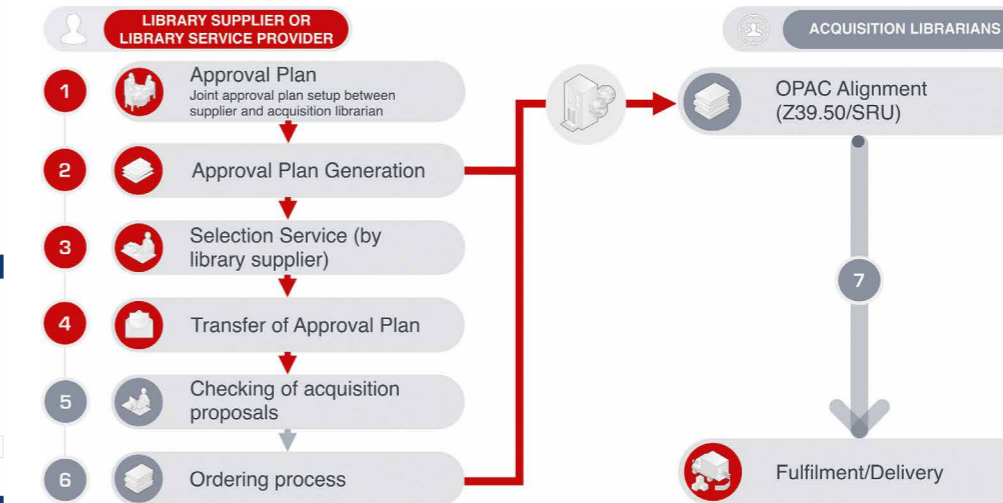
LIBRARY SUPPLIER OR LIBRARY SERVICE PROVIDER

ACQUISITION LIBRARIANS

1 Approval Plan
Joint approval plan setup between supplier and acquisition librarian

2 Approval Plan Generation

3 Selection Service (by library supplier)

4 Transfer of Approval Plan

5 Checking of acquisition proposals

6 Ordering process

OPAC Alignment (Z39.50/SRU)

7

Fulfilment/Delivery